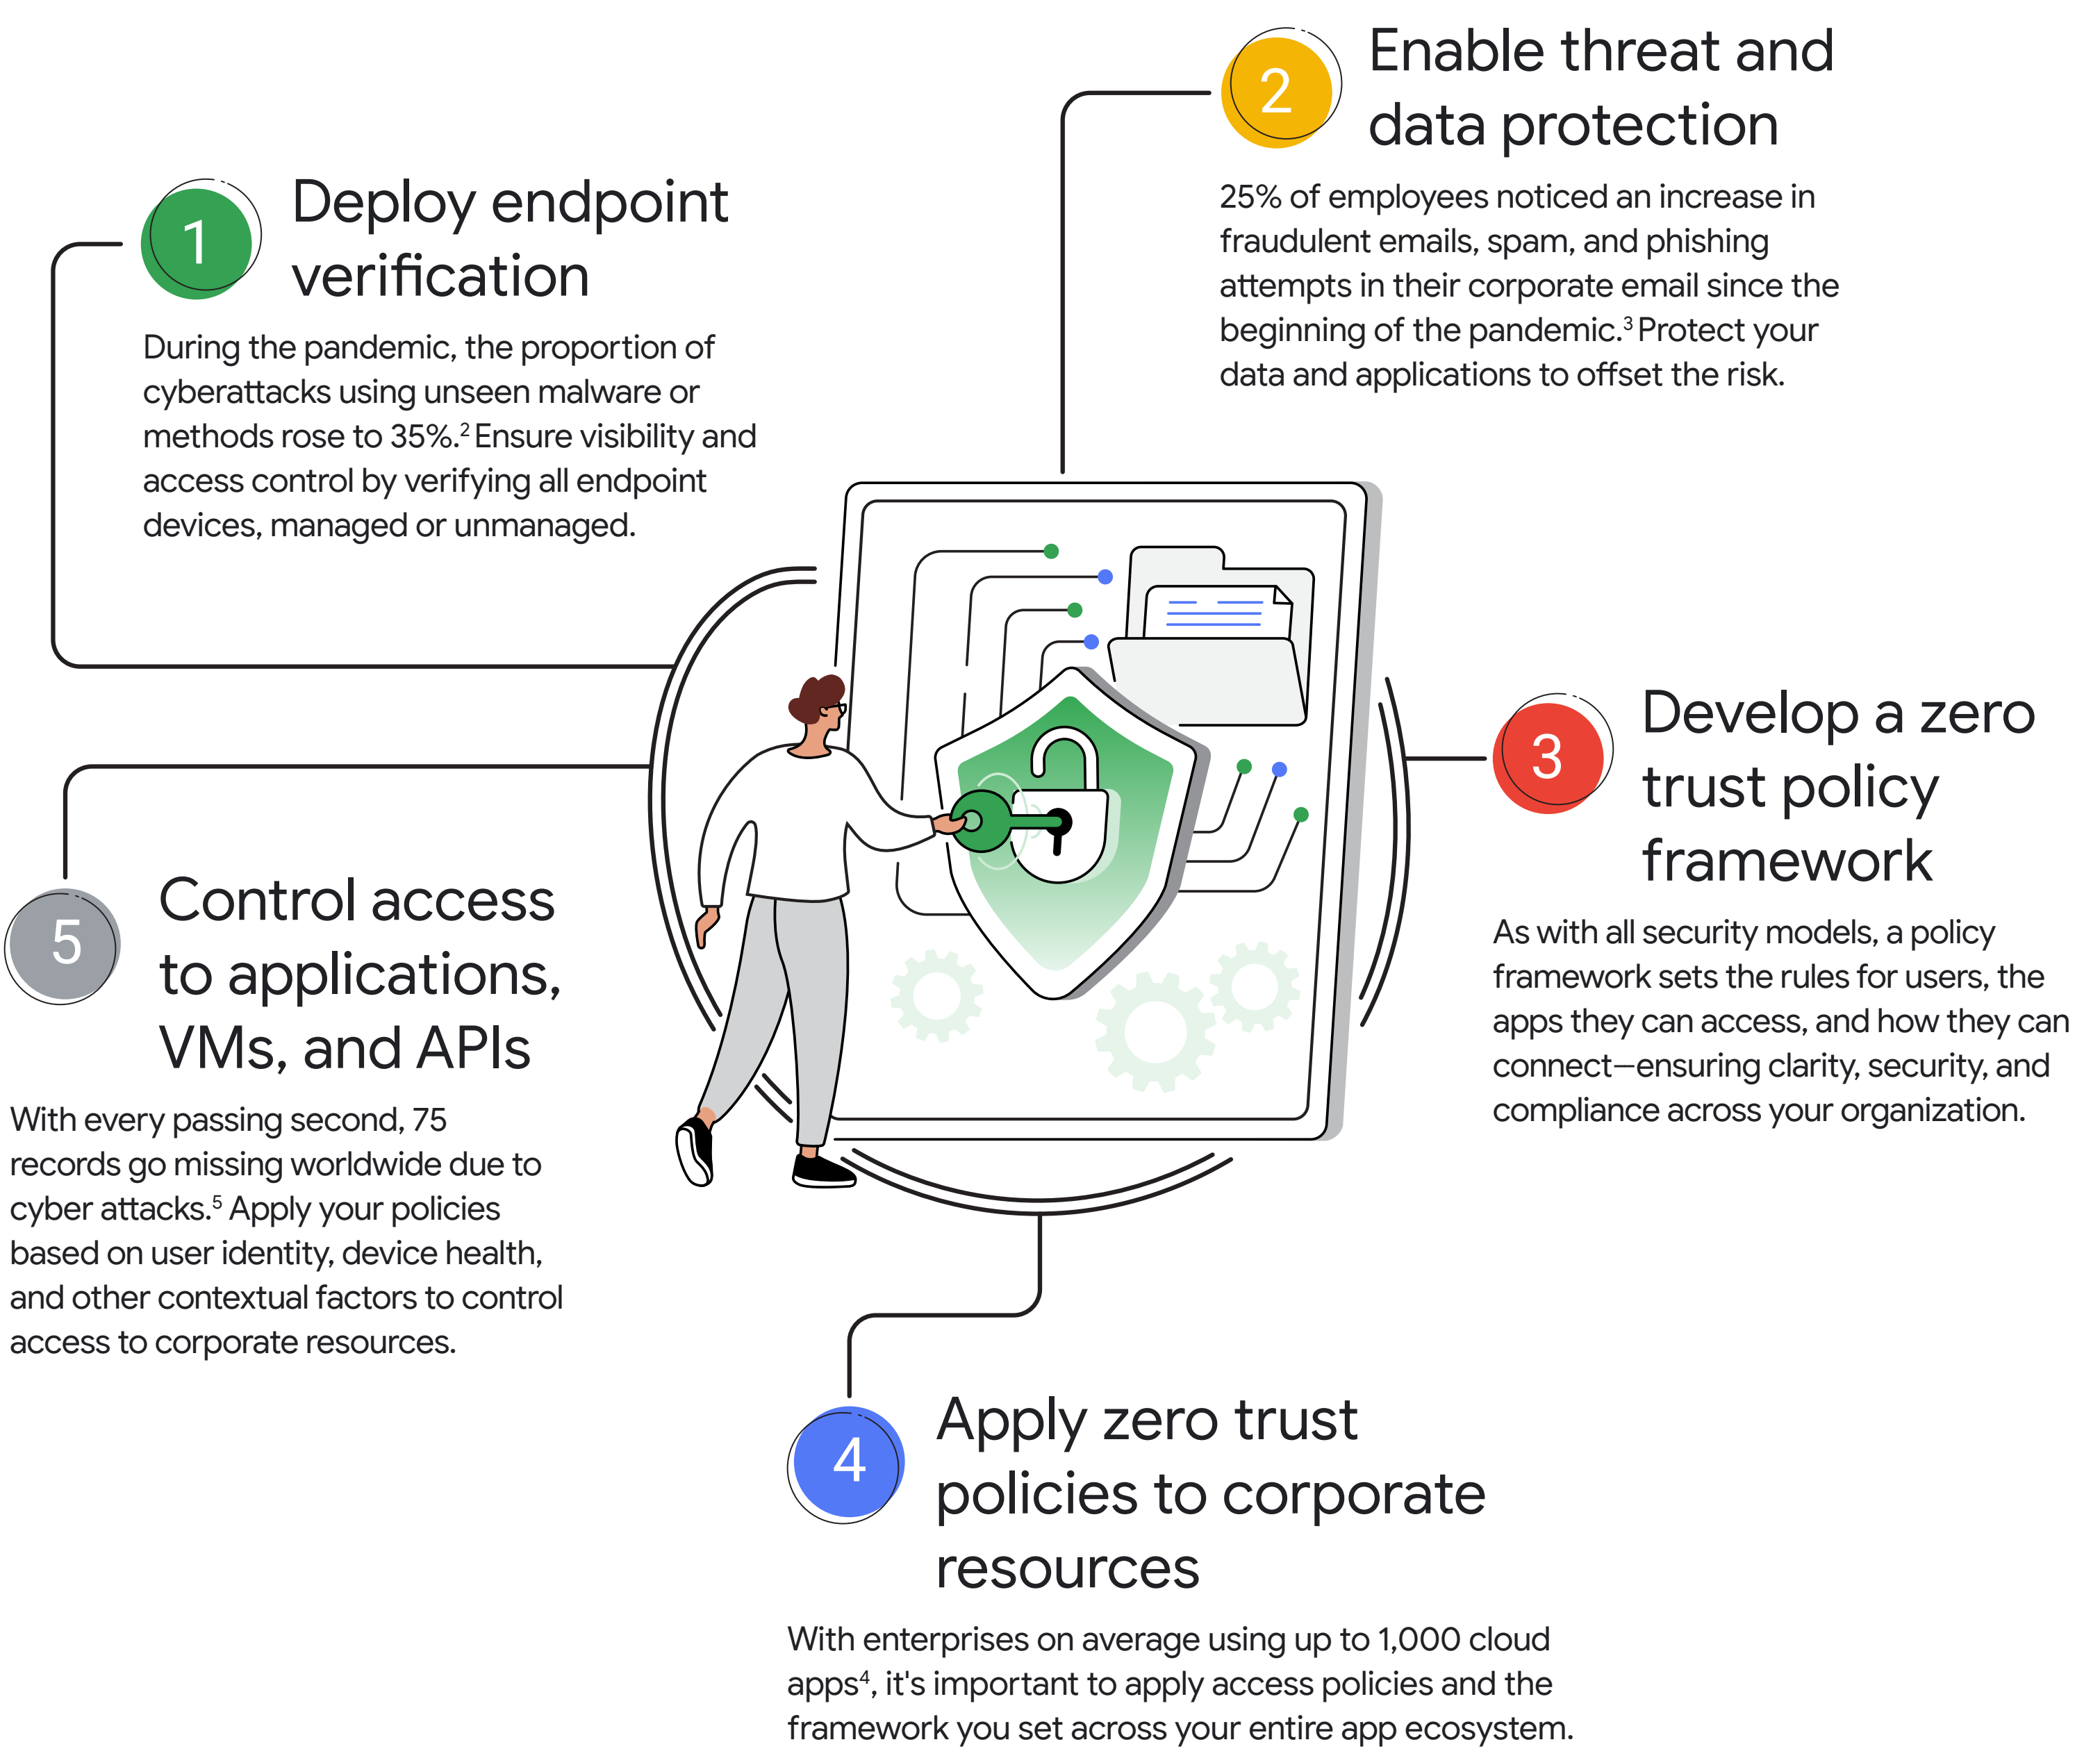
2

Enable threat and data protection

25% of employees noticed an increase in fraudulent emails, spam, and phishing attempts in their corporate email since the beginning of the pandemic.$^3$ Protect your data and applications to offset the risk.

1

Deploy endpoint verification

During the pandemic, the proportion of cyberattacks using unseen malware or methods rose to 35%.$^2$ Ensure visibility and access control by verifying all endpoint devices, managed or unmanaged.

3

Develop a zero trust policy framework

As with all security models, a policy framework sets the rules for users, the apps they can access, and how they can connect—ensuring clarity, security, and compliance across your organization.

5

Control access to applications, VMs, and APIs

With every passing second, 75 records go missing worldwide due to cyber attacks.$^5$ Apply your policies based on user identity, device health, and other contextual factors to control access to corporate resources.

4

Apply zero trust policies to corporate resources

With enterprises on average using up to 1,000 cloud apps$^4$, it's important to apply access policies and the framework you set across your entire app ecosystem.